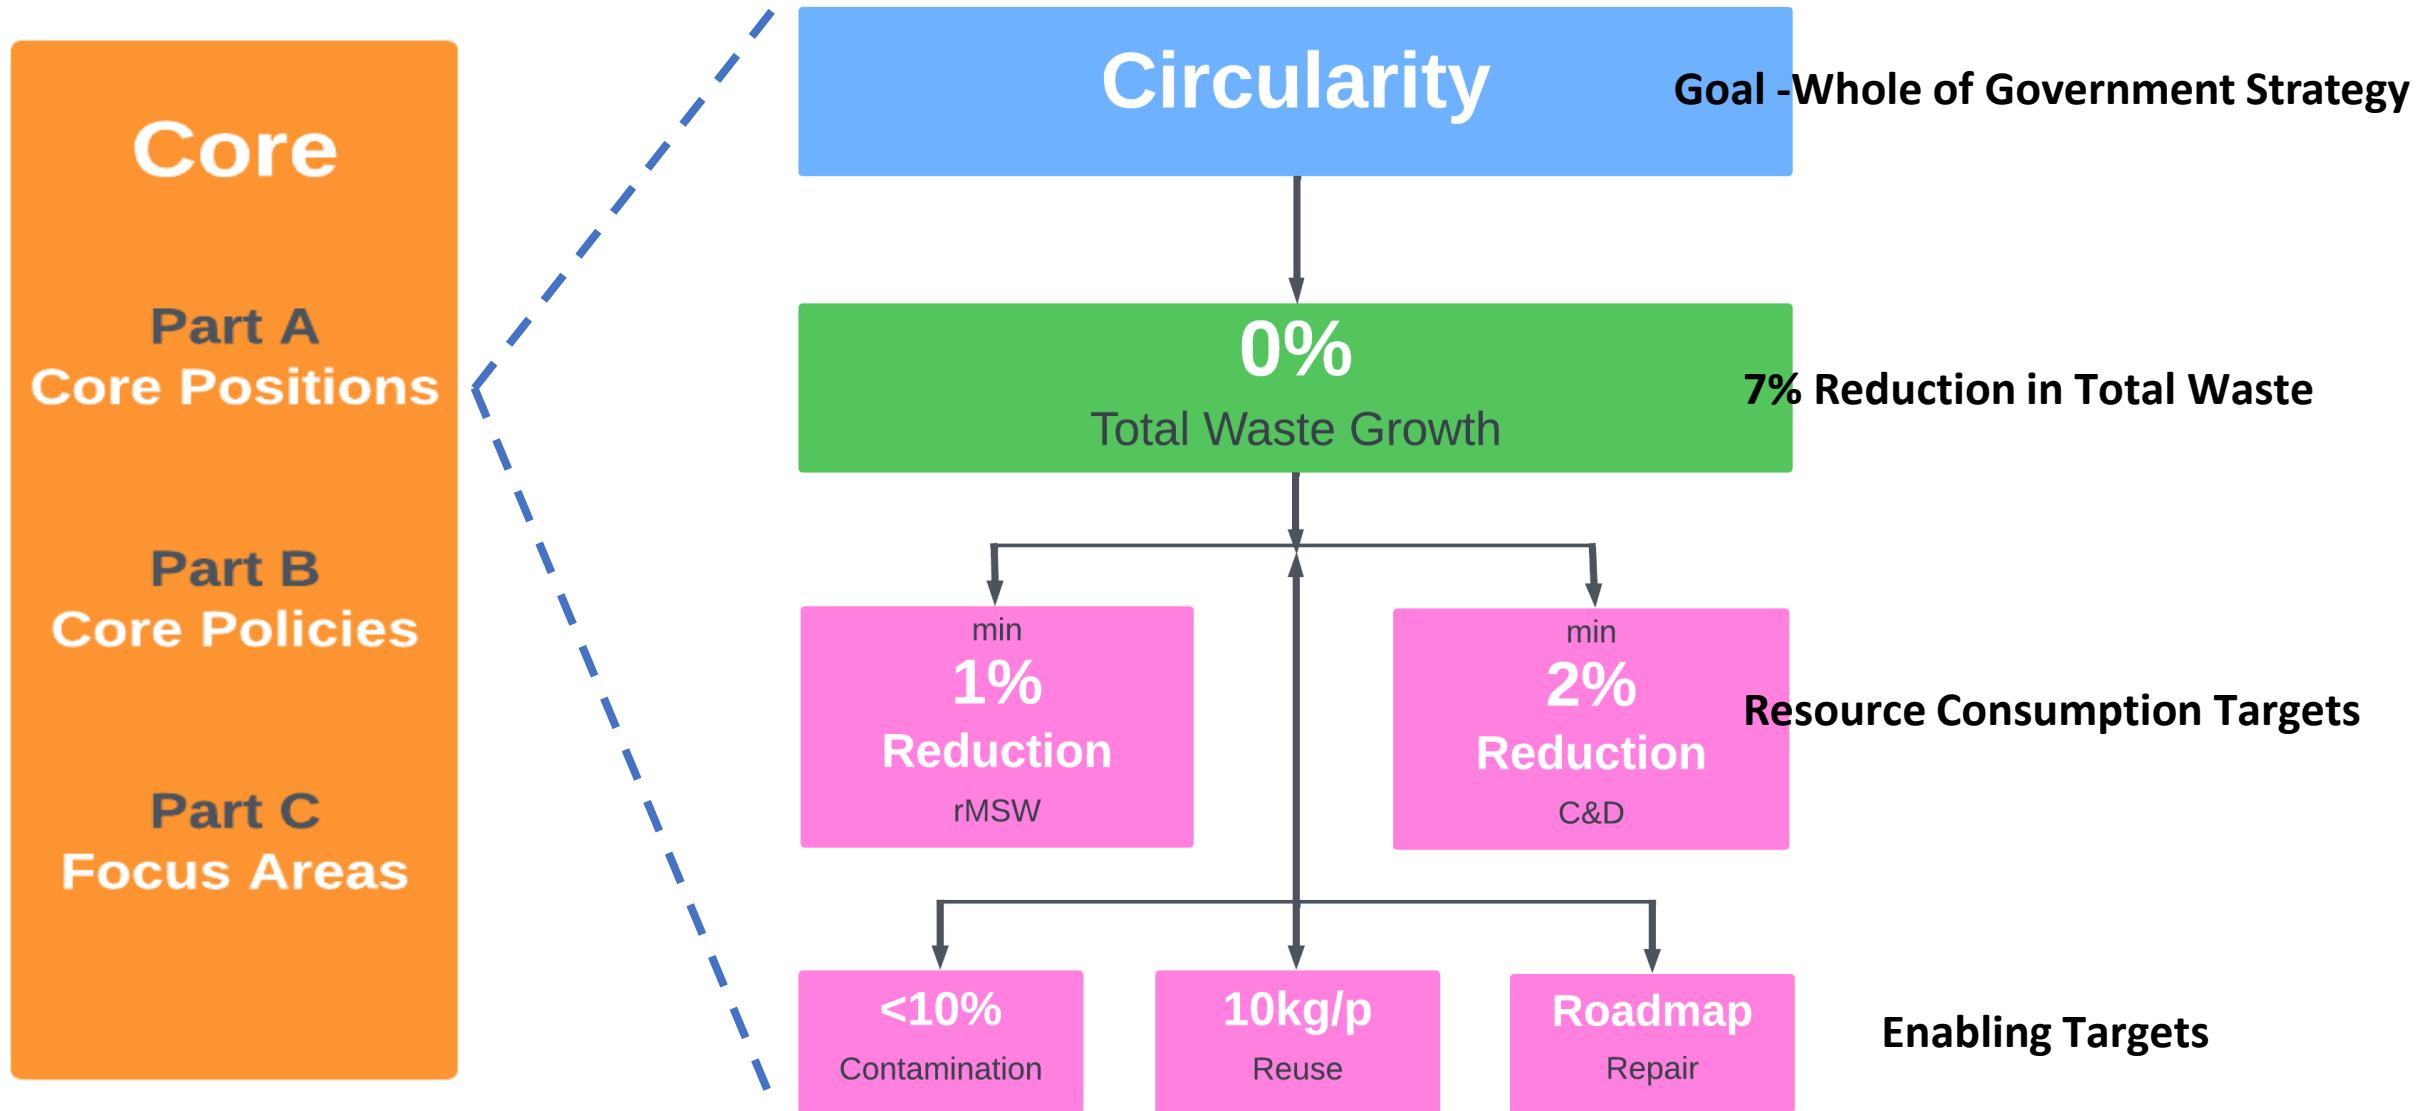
Core

Part A
Core Positions

Part B
Core Policies

Part C
Focus Areas

Circularity

Goal -Whole of Government Strategy

0%
Total Waste Growth

7% Reduction in Total Waste

min
1%
Reduction
rMSW

min
2%
Reduction
C&D

Resource Consumption Targets

<10%
Contamination

10kg/p
Reuse

Roadmap
Repair

Enabling Targets